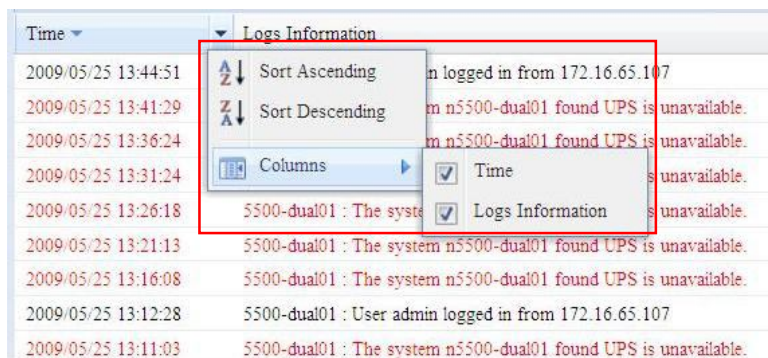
Time
Logs Information

Sort Ascending
Sort Descending
Columns
Time
Logs Information

| Time | Logs Information |
|---|---|
| 2009/05/25 13:44:51 | n logged in from 172.16.65.107 |
| 2009/05/25 13:41:29 | m n5500-dual01 found UPS is unavailable. |
| 2009/05/25 13:36:24 | m n5500-dual01 found UPS is unavailable. |
| 2009/05/25 13:31:24 | s unavailable. |
| 2009/05/25 13:26:18 | 5500-dual01 : The syste s unavailable. |
| 2009/05/25 13:21:13 | 5500-dual01 : The system n5500-dual01 found UPS is unavailable. |
| 2009/05/25 13:16:08 | 5500-dual01 : The system n5500-dual01 found UPS is unavailable. |
| 2009/05/25 13:12:28 | 5500-dual01 : User admin logged in from 172.16.65.107 |
| 2009/05/25 13:11:03 | 5500-dual01 : The system n5500-dual01 found UPS is unavailable. |